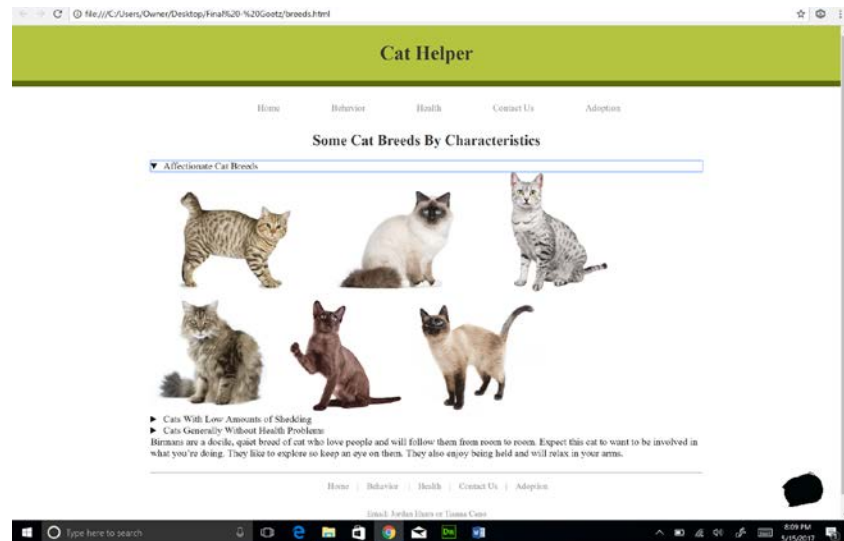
file:///C:/Users/Owner/Desktop/Final%20-%20Goetz/breeds.html

Cat Helper

Home Behavior Health Contact Us Adoption

Some Cat Breeds By Characteristics

▼ Affectionate Cat Breeds

► Cats With Low Amounts of Shedding
► Cats Generally Without Health Problems
Birmans are a docile, quiet breed of cat who love people and will follow them from room to room. Expect this cat to want to be involved in what you're doing. They like to explore so keep an eye on them. They also enjoy being held and will relax in your arms.

Home | Behavior | Health | Contact Us | Adoption

Email: Jordan Haen or Tianna Cano

Type here to search

8:09 PM
5/15/2017